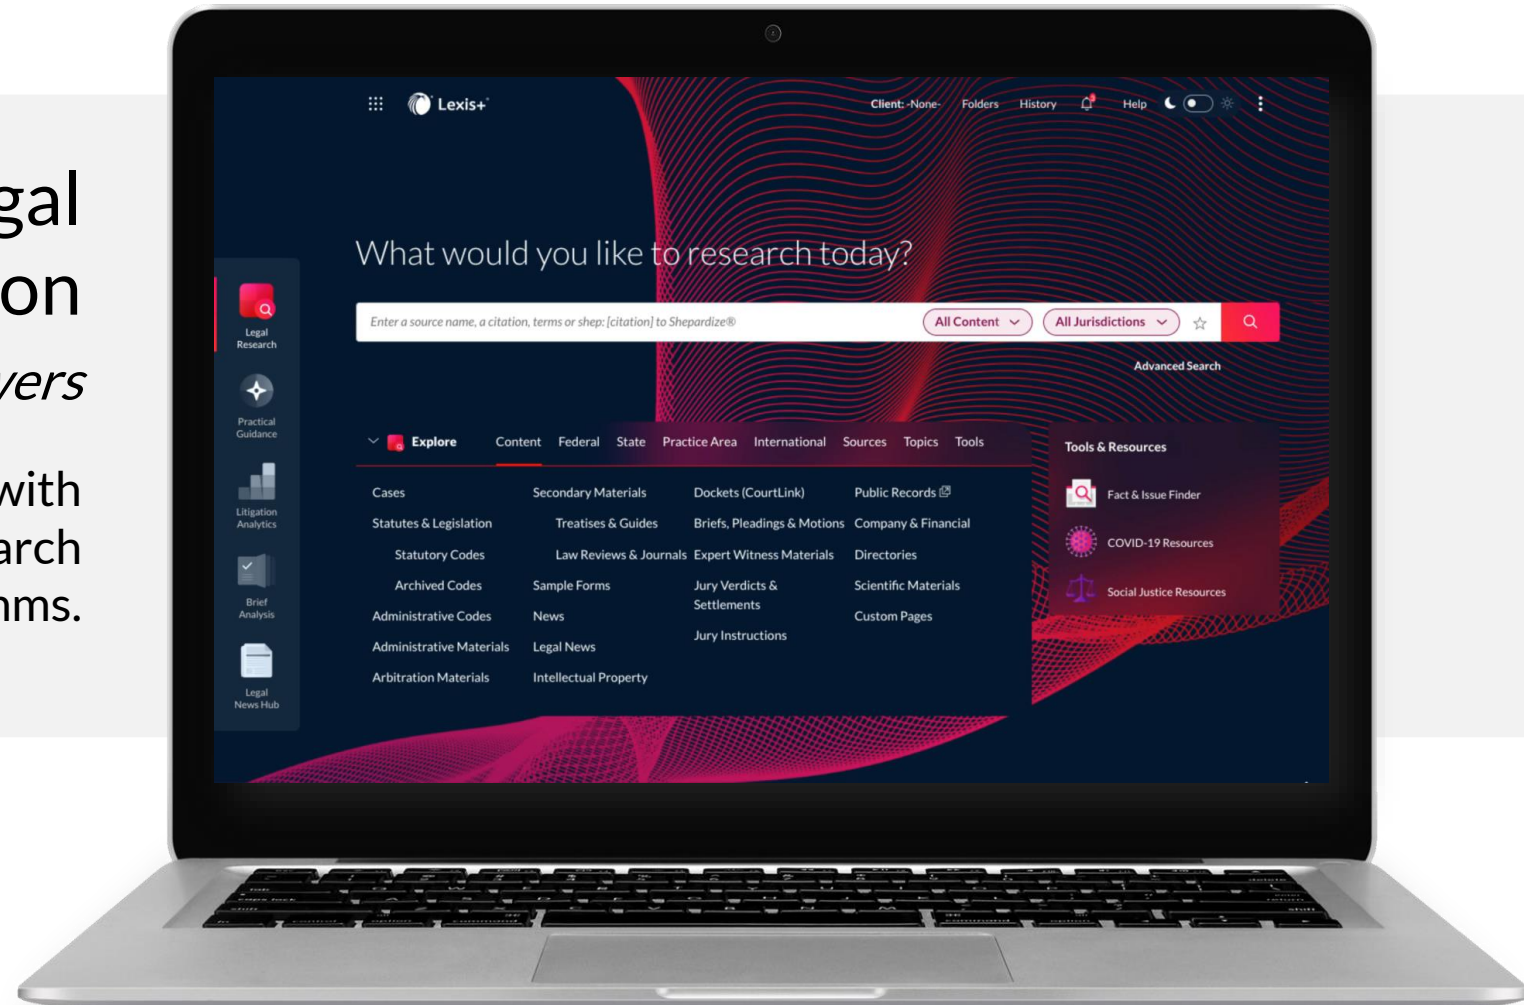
gal
on
yers

with
arch
ms.

Lexis+

Client: -None- Folders History Help

What would you like to research today?

Enter a source name, a citation, terms or shep: [citation] to Shepardize®

All Content

All Jurisdictions

Advanced Search

Legal Research

Practical Guidance

Litigation Analytics

Brief Analysis

Legal News Hub

Explore

Content Federal State Practice Area International Sources Topics Tools

Cases
Statutes & Legislation
Statutory Codes
Archived Codes
Administrative Codes
Administrative Materials
Arbitration Materials

Secondary Materials
Treatises & Guides
Law Reviews & Journals
Sample Forms
News
Legal News
Intellectual Property

Dockets (CourtLink)
Briefs, Pleadings & Motions
Expert Witness Materials
Jury Verdicts & Settlements
Jury Instructions

Public Records
Company & Financial
Directories
Scientific Materials
Custom Pages

Tools & Resources

Fact & Issue Finder

COVID-19 Resources

Social Justice Resources